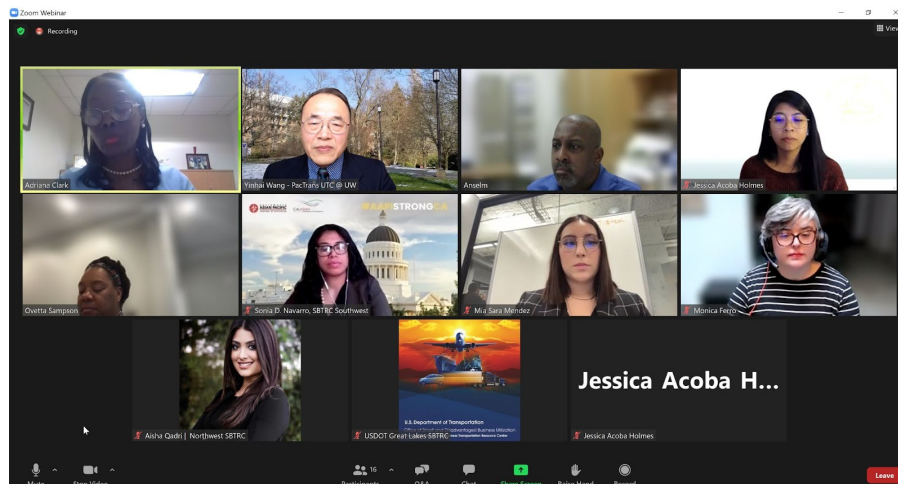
Zoom Webinar

Recording

View

Adriana Clark

Yinhai Wang - PacTrans UTC @ UW

Anselm

Jessica Acoba Holmes

Ovetta Sampson

#AAPISTRONGCA

Sonia D. Navarro, SBTRC Southwest

Mia Sara Mendez

Monica Ferro

Aisha Qadri | Northwest SBTRC

U.S. Department of Transportation

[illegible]

USDOT Great Lakes SBTRC

Jessica Acoba H...

Jessica Acoba Holmes

Mute

Stop Video

16

Participants

Q&A

Chat

Share Screen

Raise Hand

Record

Leave